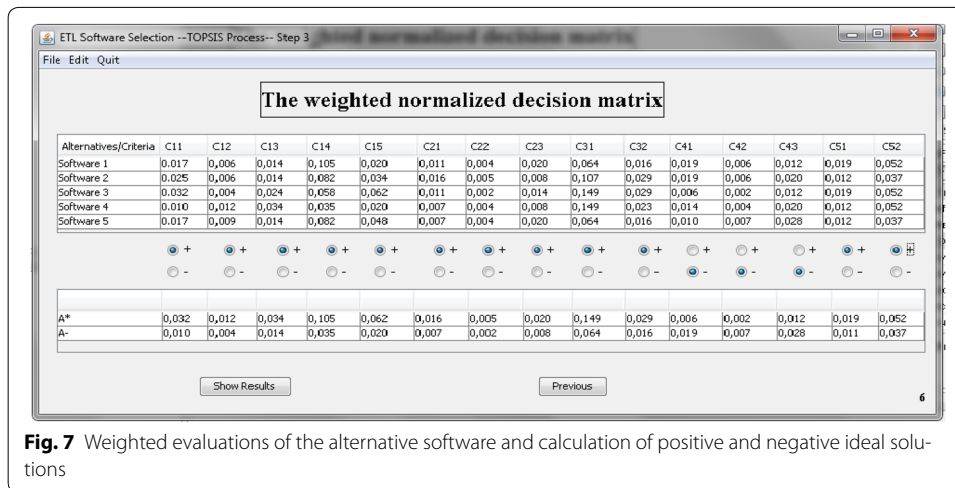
ETL Software Selection --TOPSIS Process-- Step 3 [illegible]

File Edit Quit

The weighted normalized decision matrix

| Alternatives/Criteria | C11 | C12 | C13 | C14 | C15 | C21 | C22 | C23 | C31 | C32 | C41 | C42 | C43 | C51 | C52 |
|---|---|---|---|---|---|---|---|---|---|---|---|---|---|---|---|
| Software 1 | 0,017 | 0,006 | 0,014 | 0,105 | 0,020 | 0,011 | 0,004 | 0,020 | 0,064 | 0,016 | 0,019 | 0,006 | 0,012 | 0,019 | 0,052 |
| Software 2 | 0,025 | 0,006 | 0,014 | 0,082 | 0,034 | 0,016 | 0,005 | 0,008 | 0,107 | 0,029 | 0,019 | 0,006 | 0,020 | 0,012 | 0,037 |
| Software 3 | 0,032 | 0,004 | 0,024 | 0,058 | 0,062 | 0,011 | 0,002 | 0,014 | 0,149 | 0,029 | 0,006 | 0,002 | 0,012 | 0,019 | 0,052 |
| Software 4 | 0,010 | 0,012 | 0,034 | 0,035 | 0,020 | 0,007 | 0,004 | 0,008 | 0,149 | 0,023 | 0,014 | 0,004 | 0,020 | 0,012 | 0,052 |
| Software 5 | 0,017 | 0,009 | 0,014 | 0,082 | 0,048 | 0,007 | 0,004 | 0,020 | 0,064 | 0,016 | 0,010 | 0,007 | 0,028 | 0,012 | 0,037 |

+ + + + + + + + + + + + + + +
- - - - - - - - - - - - - - -

| | | | | | | | | | | | | | | | |
|---|---|---|---|---|---|---|---|---|---|---|---|---|---|---|---|
| A* | 0,032 | 0,012 | 0,034 | 0,105 | 0,062 | 0,016 | 0,005 | 0,020 | 0,149 | 0,029 | 0,006 | 0,002 | 0,012 | 0,019 | 0,052 |
| A- | 0,010 | 0,004 | 0,014 | 0,035 | 0,020 | 0,007 | 0,002 | 0,008 | 0,064 | 0,016 | 0,019 | 0,007 | 0,028 | 0,011 | 0,037 |

Show Results

Previous

6

**Fig. 7** Weighted evaluations of the alternative software and calculation of positive and negative ideal solutions